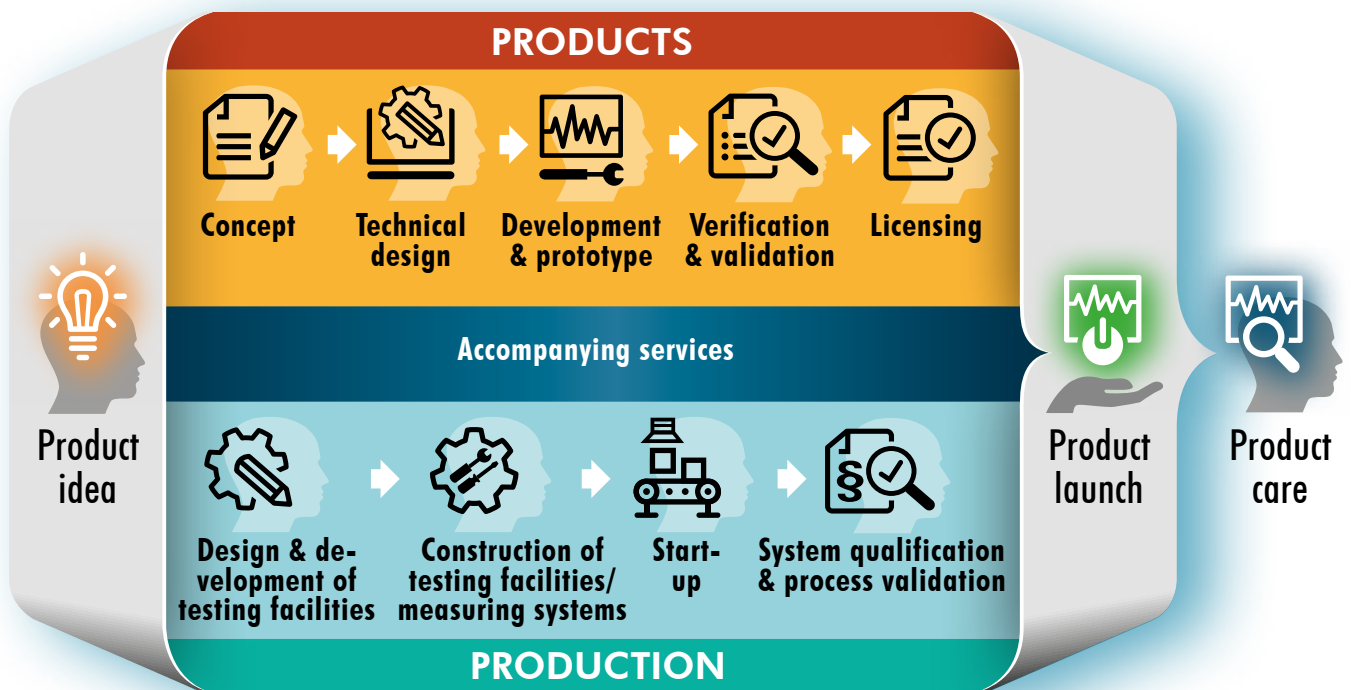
PRODUCTS

Concept

Technical design

Development & prototype

Verification & validation

Licensing

Product idea

Accompanying services

Product launch

Product care

Design & development of testing facilities

Construction of testing facilities/ measuring systems

Start-up

System qualification & process validation

PRODUCTION